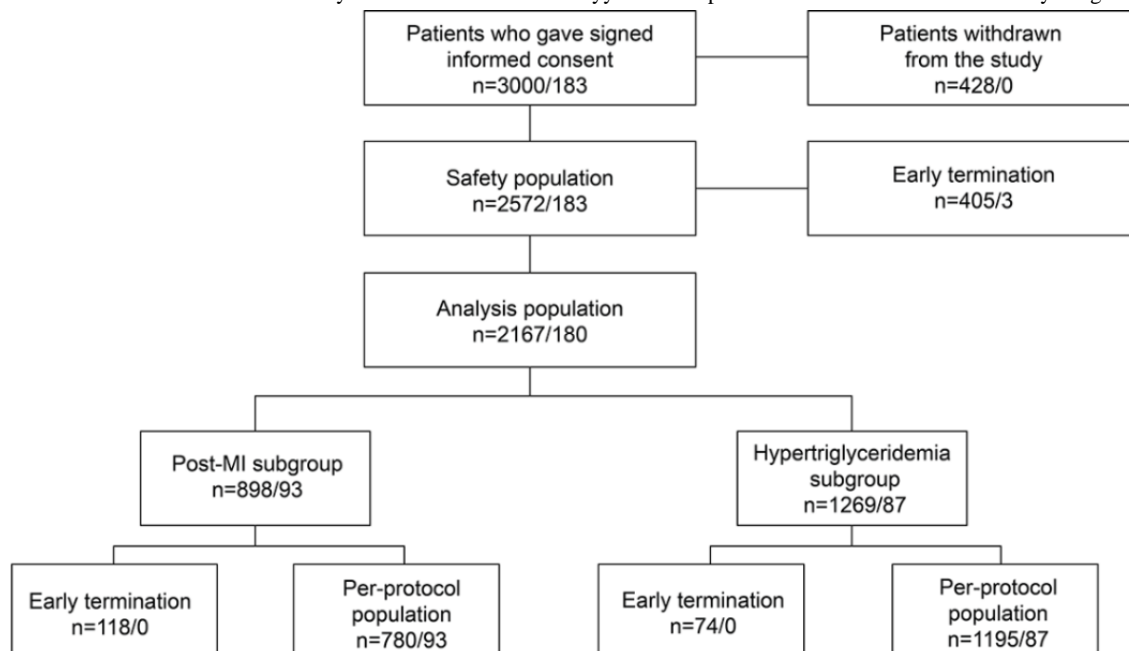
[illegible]

Patients who gave signed informed consent
n=3000/183

Patients withdrawn from the study
n=428/0

Safety population
n=2572/183

Early termination
n=405/3

Analysis population
n=2167/180

Post-MI subgroup
n=898/93

Hypertriglyceridemia subgroup
n=1269/87

Early termination
n=118/0

Per-protocol population
n=780/93

Early termination
n=74/0

Per-protocol population
n=1195/87